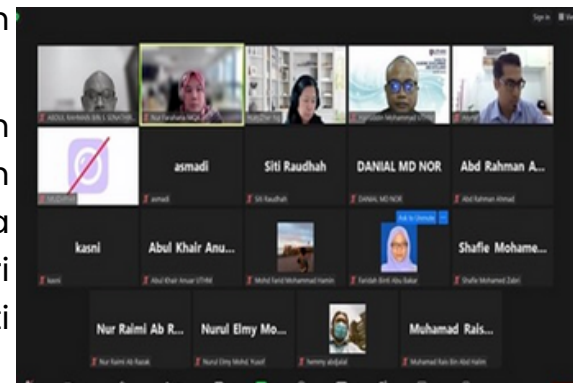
n

n
n
a
i
i

Sign In

ABDUL RAHMAN BIN S. SONATHER...
Nur Farahana Mohd...
Mohd Hafizuddin Mohamed...

asmadi
Siti Raudhah
DANIAL MD NOR
Abd Rahman A...

asmadi
Siti Raudhah
DANIAL MD NOR
Abd Rahman Ahmad

kasni
Abul Khair Anu...
Shafie Mohame...

kasni
Abul Khair Anuar UTHM
Mohd Farid Mohammad Hamin
Ask to Unmute
Faridah Binti Abu Bakar
Shafie Mohamed Zabri

Nur Raimi Ab R...
Nurul Elmy Mo...
Muhamad Rais...

Nur Raimi Ab Razak
Nurul Elmy Mohd Yusof
hemmy abdjalal
Muhamad Rais Bin Abd Halim